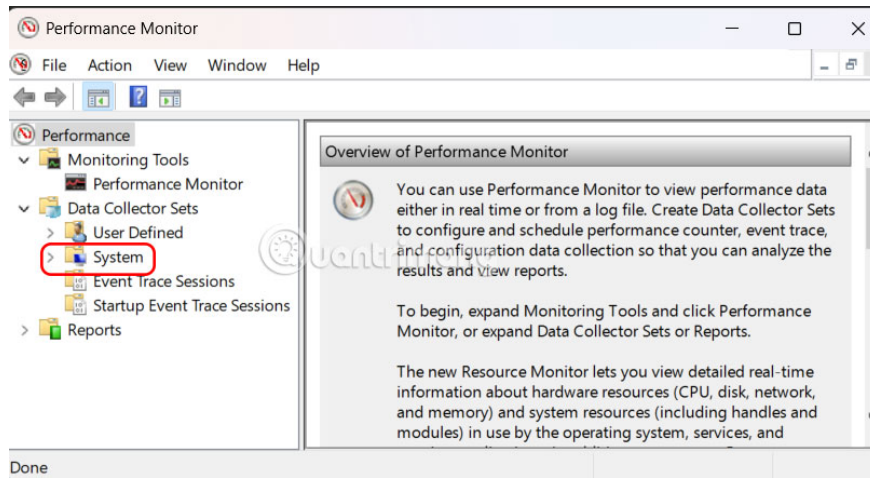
Performance Monitor

File Action View Window Help

Performance
Monitoring Tools
Performance Monitor
Data Collector Sets
User Defined
System
Event Trace Sessions
Startup Event Trace Sessions
Reports

Overview of Performance Monitor

You can use Performance Monitor to view performance data either in real time or from a log file. Create Data Collector Sets to configure and schedule performance counter, event trace, and configuration data collection so that you can analyze the results and view reports.

To begin, expand Monitoring Tools and click Performance Monitor, or expand Data Collector Sets or Reports.

The new Resource Monitor lets you view detailed real-time information about hardware resources (CPU, disk, network, and memory) and system resources (including handles and modules) in use by the operating system, services, and

Done